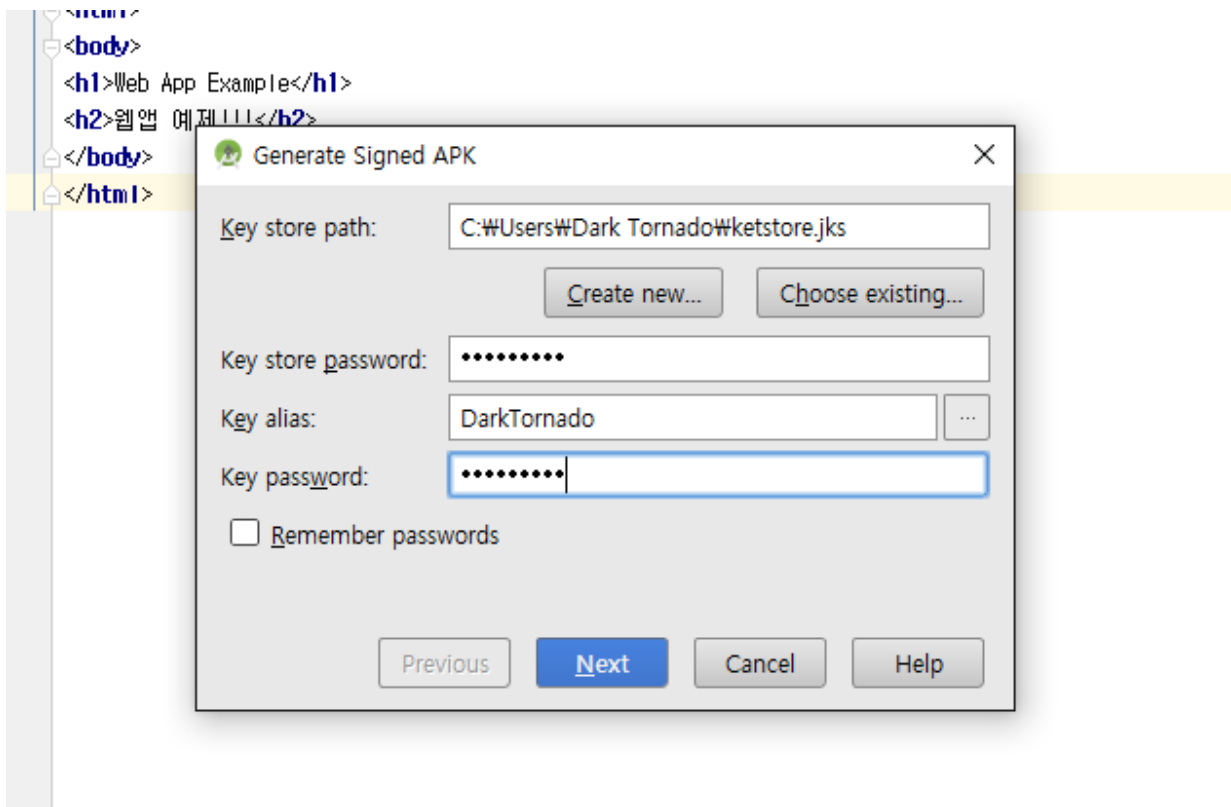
<html>
<body>
<h1>Web App Example</h1>
<h2>웹앱 예제!!!</h2>
</body>
</html>

Generate Signed APK

Key store path: C:₩Users₩Dark Tornado₩ketstore.jks

Create new... Choose existing...

Key store password: ••••••••••

Key alias: DarkTornado ...

Key password: ••••••••••

Remember passwords

Previous Next Cancel Help